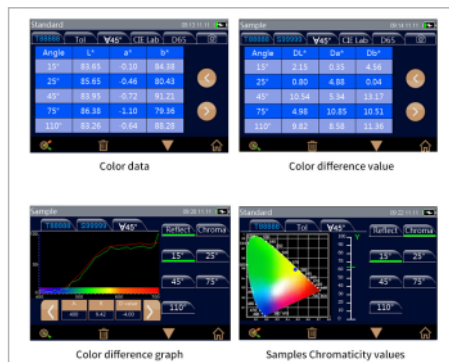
Standard

T00000 | Tol | ∀45° | CIE Lab | D65

| Angle | L* | a* | b* |
|---|---|---|---|
| 15° | 83.65 | 0.10 | 84.38 |
| 25° | 85.65 | -0.46 | 80.43 |
| 45° | 83.95 | 0.72 | 91.21 |
| 75° | 86.38 | -1.10 | 79.86 |
| 110° | 83.26 | 0.64 | 88.28 |

Color data

Sample

T00000 | S00000 | ∀45° | CIE Lab | D65

| Angle | DL* | Da* | Db* |
|---|---|---|---|
| 15° | 2.15 | 0.35 | 4.56 |
| 25° | 0.80 | 4.88 | 0.04 |
| 45° | 10.54 | 5.34 | 13.17 |
| 75° | 4.98 | 10.85 | 10.51 |
| 110° | 9.82 | 8.58 | 11.36 |

Color difference value

Sample

T00000 | S00000 | ∀45°

Reflect | Chroma

15° | 25° | 45° | 75° | 110°

400 | 0.42 | 4.00

Color difference graph

Standard

T00000 | Tol | ∀45°

Reflect | Chroma

15° | 25° | 45° | 75° | 110°

Samples Chromaticity values